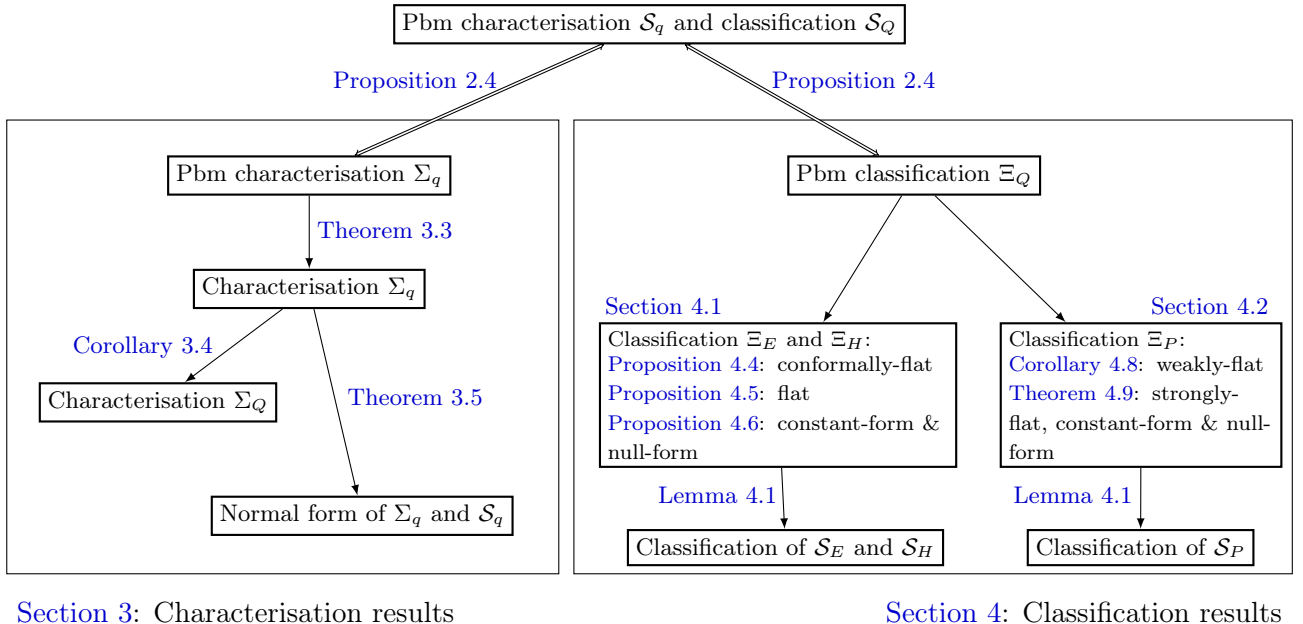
Pbm characterisation $\mathcal{S}_q$ and classification $\mathcal{S}_Q$

Proposition 2.4

Proposition 2.4

Pbm characterisation $\Sigma_q$

Theorem 3.3

Characterisation $\Sigma_q$

Corollary 3.4

Characterisation $\Sigma_Q$

Theorem 3.5

Normal form of $\Sigma_q$ and $\mathcal{S}_q$

Pbm classification $\Xi_Q$

Section 4.1

Classification $\Xi_E$ and $\Xi_H$:
Proposition 4.4: conformally-flat
Proposition 4.5: flat
Proposition 4.6: constant-form & null-form

Section 4.2

Classification $\Xi_P$:
Corollary 4.8: weakly-flat
Theorem 4.9: strongly-flat, constant-form & null-form

Lemma 4.1

Classification of $\mathcal{S}_E$ and $\mathcal{S}_H$

Lemma 4.1

Classification of $\mathcal{S}_P$

Section 3: Characterisation results

Section 4: Classification results